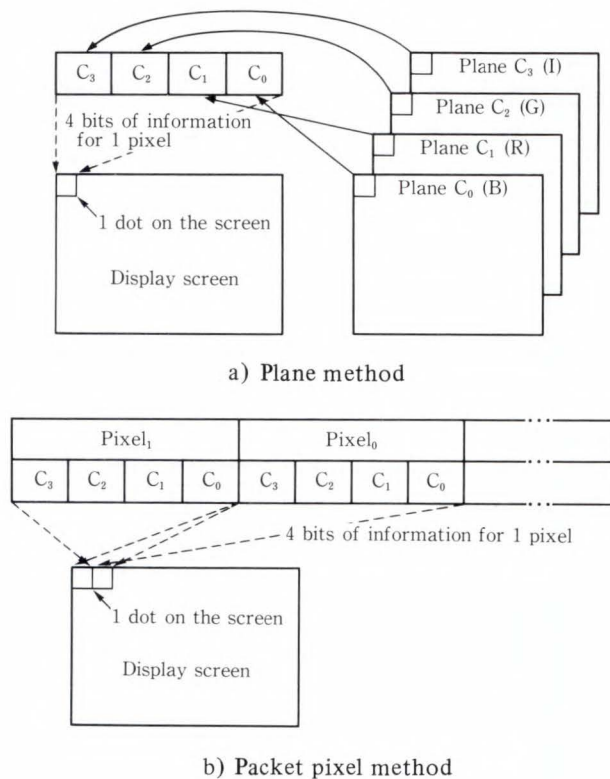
$C_3$ $C_2$ $C_1$ $C_0$

4 bits of information for 1 pixel

Plane $C_3$ (I)

Plane $C_2$ (G)

Plane $C_1$ (R)

Plane $C_0$ (B)

1 dot on the screen

Display screen

a) Plane method

| Pixel$_1$ | | | | Pixel$_0$ | | | |
|---|---|---|---|---|---|---|---|
| $C_3$ | $C_2$ | $C_1$ | $C_0$ | $C_3$ | $C_2$ | $C_1$ | $C_0$ |

4 bits of information for 1 pixel

1 dot on the screen

Display screen

b) Packet pixel method